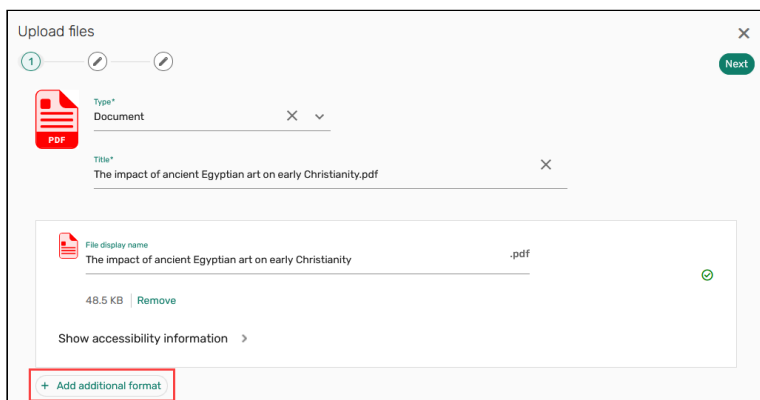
Upload files

1

Next

PDF

Type*
Document

Title*
The impact of ancient Egyptian art on early Christianity.pdf

File display name
The impact of ancient Egyptian art on early Christianity

.pdf

48.5 KB | Remove

Show accessibility information

+ Add additional format